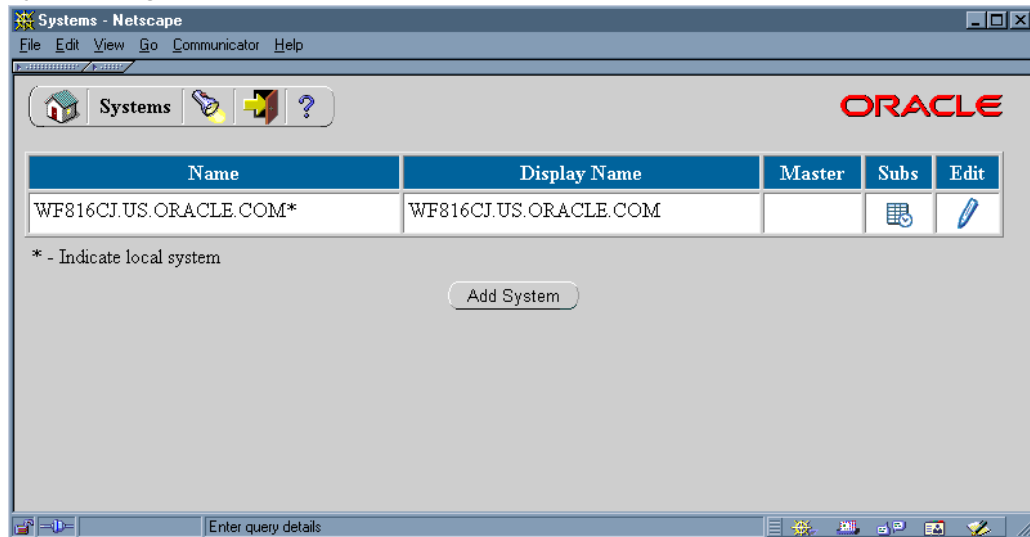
Systems - Netscape

File Edit View Go Communicator Help

Systems ?

ORACLE

| Name | Display Name | Master | Subs | Edit |
|---|---|---|---|---|
| WF816CJ.US.ORACLE.COM* | WF816CJ.US.ORACLE.COM | | | |

* - Indicate local system

Add System

Enter query details